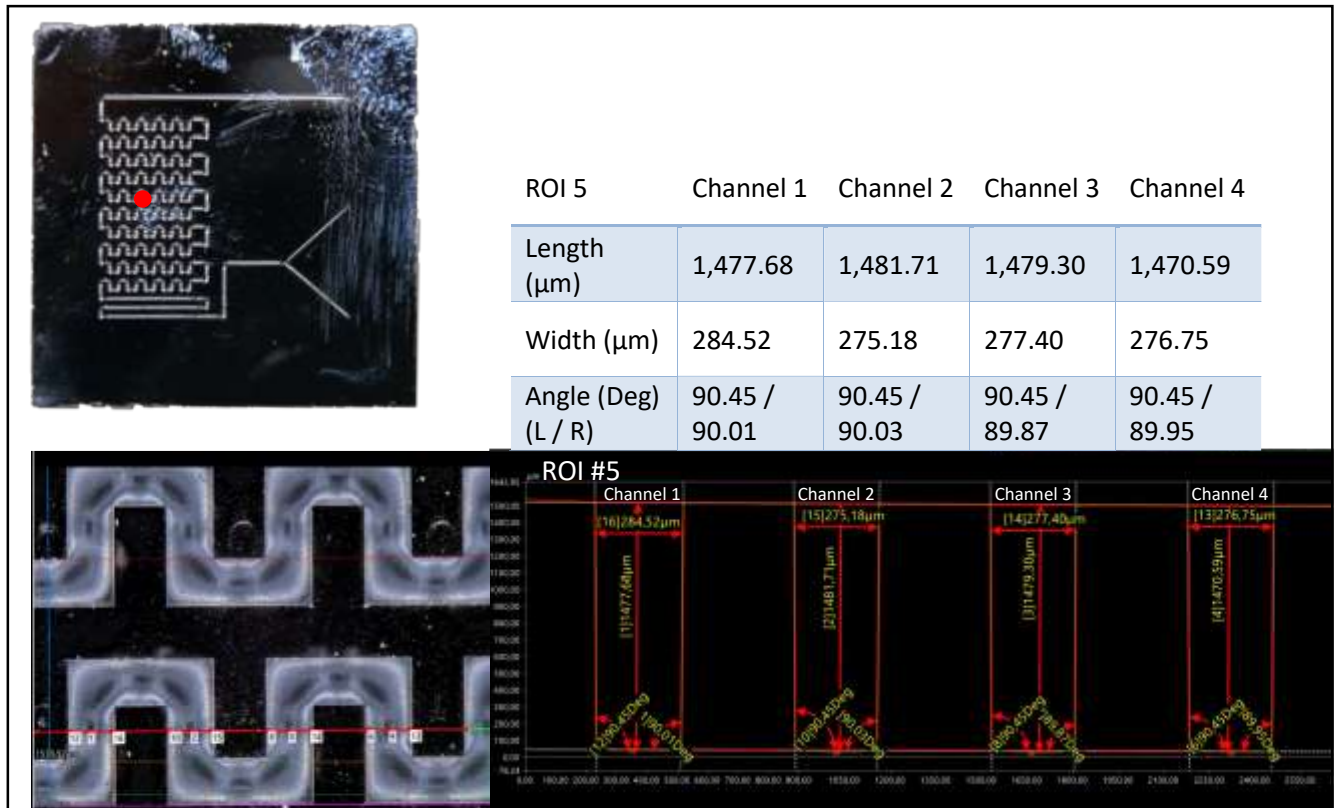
| ROI 5 | Channel 1 | Channel 2 | Channel 3 | Channel 4 |
|---|---|---|---|---|
| Length (µm) | 1,477.68 | 1,481.71 | 1,479.30 | 1,470.59 |
| Width (µm) | 284.52 | 275.18 | 277.40 | 276.75 |
| Angle (Deg) (L / R) | 90.45 / 90.01 | 90.45 / 90.03 | 90.45 / 89.87 | 90.45 / 89.95 |

ROI #5

Channel 1
[16]284.52µm
[1]1477.68µm
[12]90.45Deg
[1]90.01Deg

Channel 2
[15]275.18µm
[2]1481.71µm
[10]90.45Deg
[9]90.03Deg

Channel 3
[14]277.40µm
[3]1479.30µm
[8]90.45Deg
[7]89.87Deg

Channel 4
[13]276.75µm
[4]1470.59µm
[6]90.45Deg
[5]89.95Deg